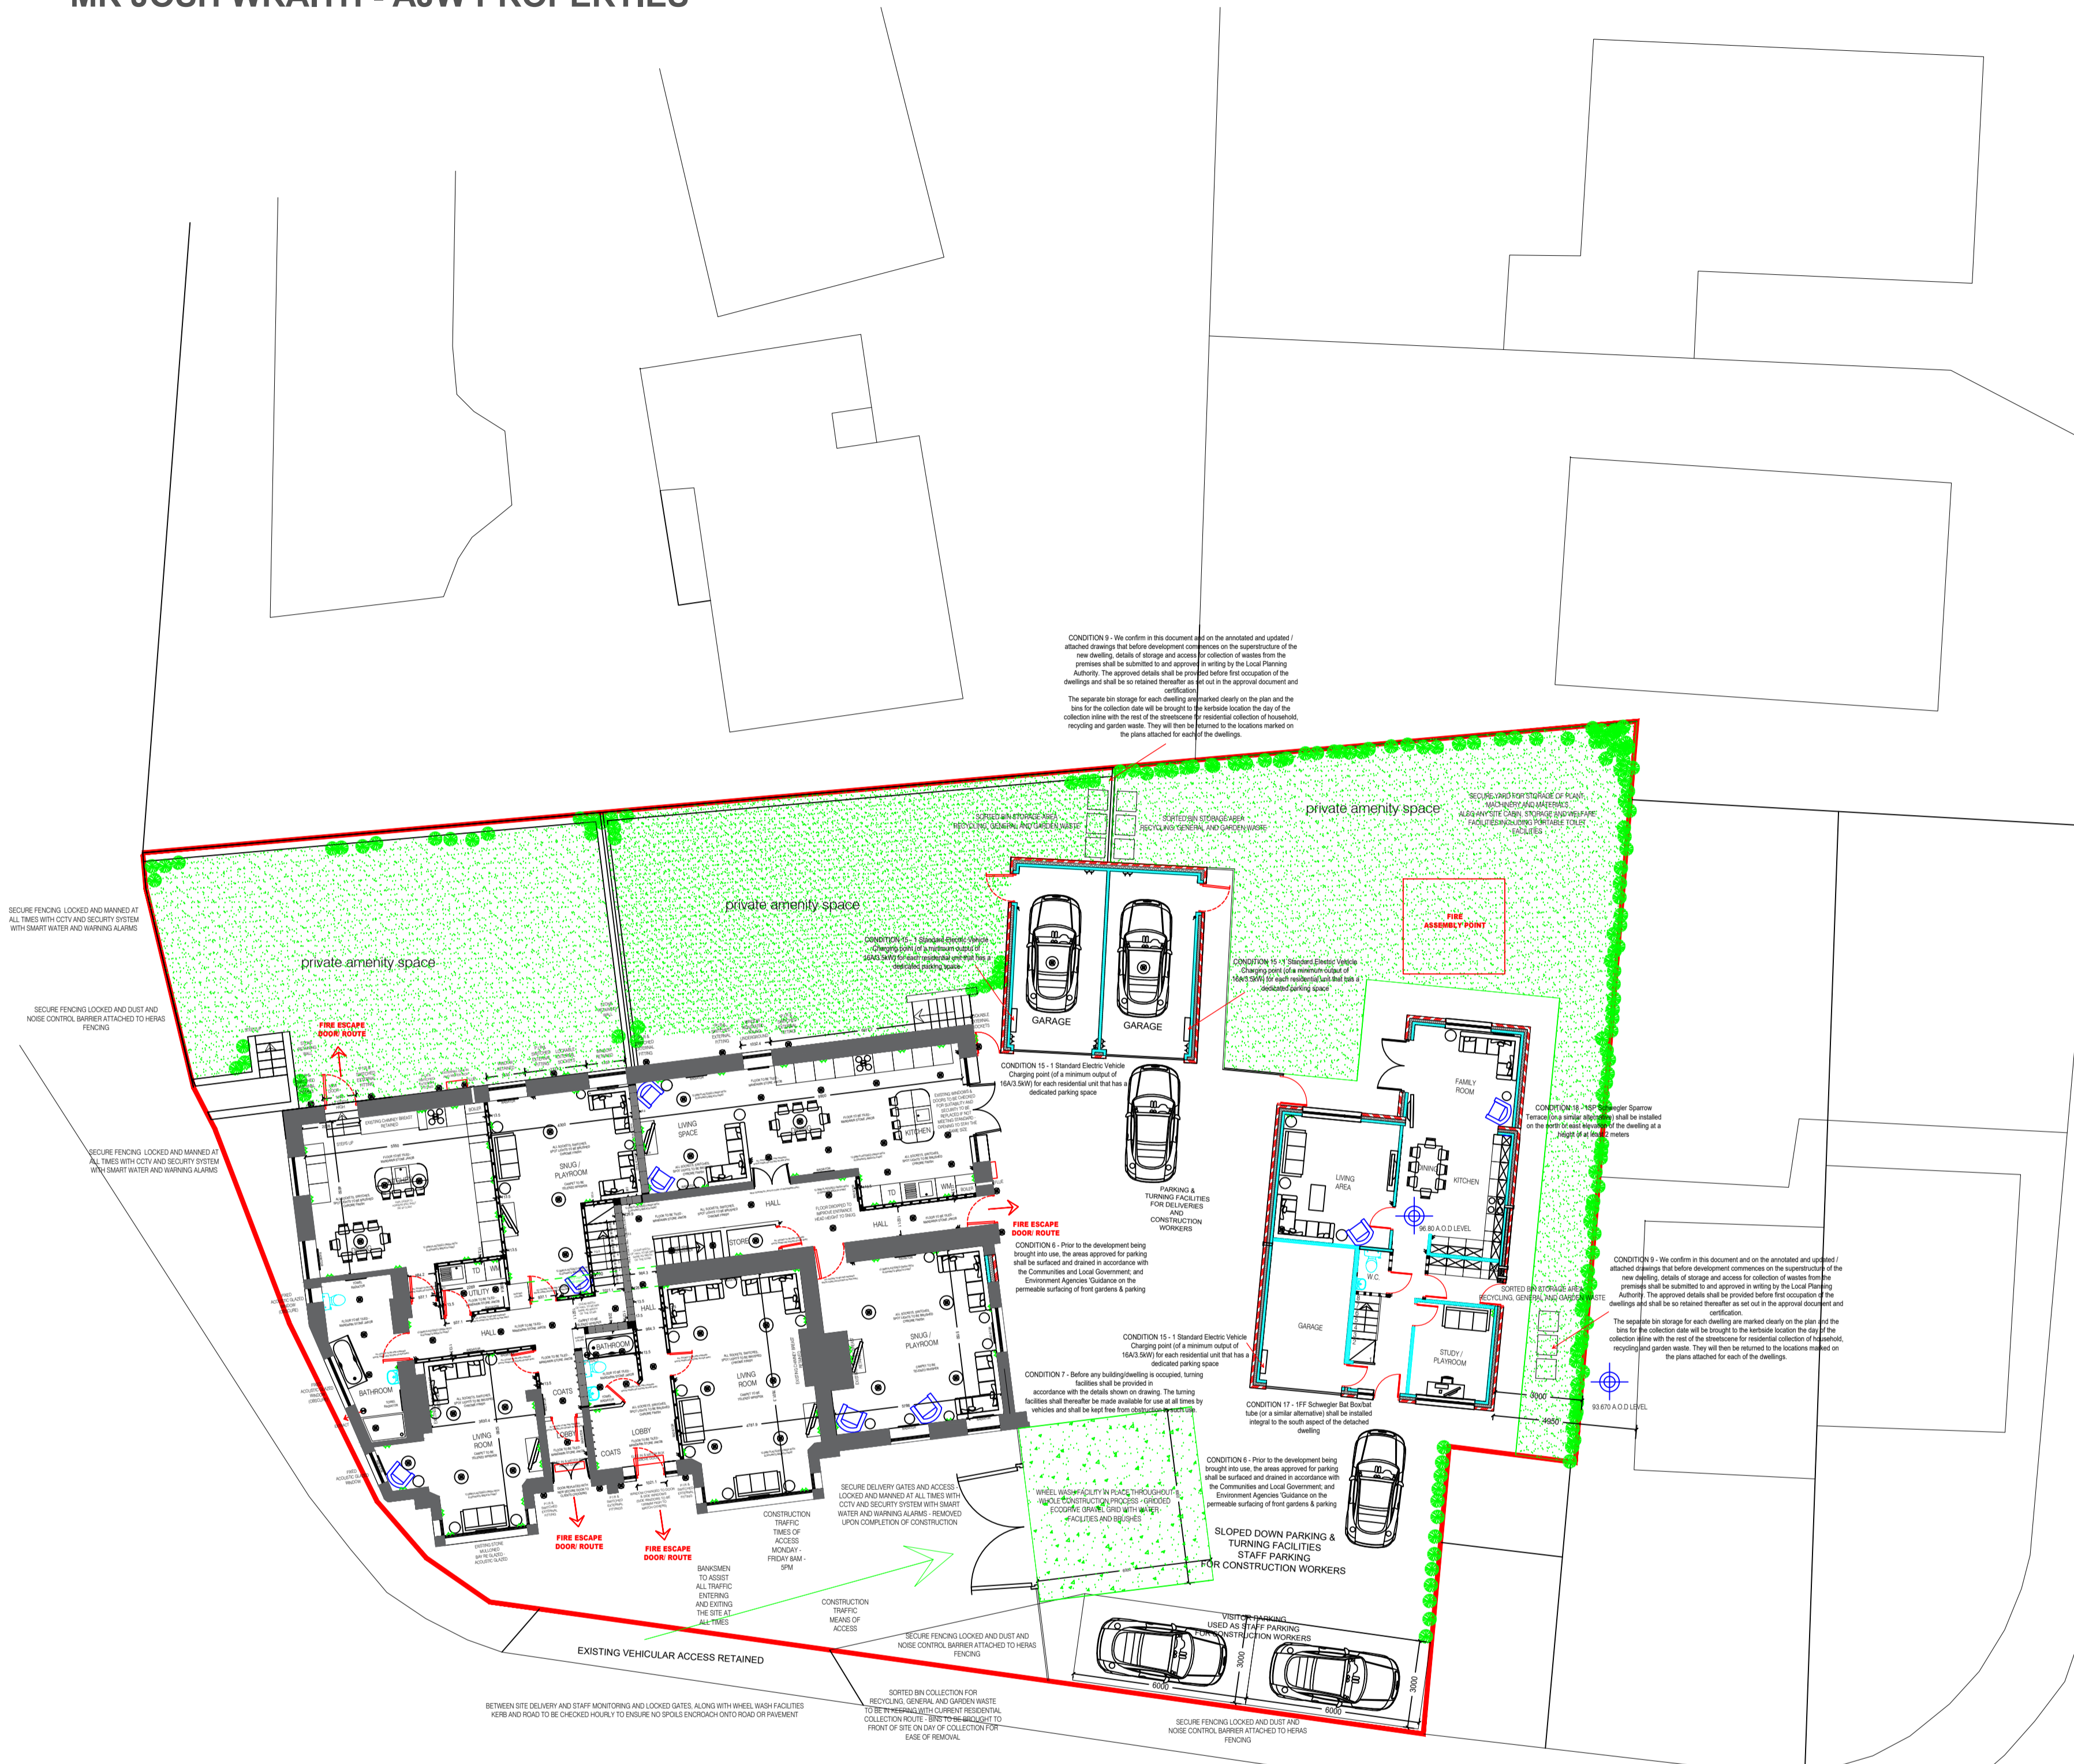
MR JOSH WRAITH - AJW PROPERTIES

CONDITION 9 - We confirm in this document and on the annotated and updated / attached drawings that before development commences on the superstructure of the new dwelling, details of storage and access for collection of wastes from the premises shall be submitted to and approved in writing by the Local Planning Authority. The approved details shall be provided before first occupation of the dwellings and shall be so retained thereafter as set out in the approval document and certification.
The separate bin storage for each dwelling are marked clearly on the plan and the bins for the collection date will be brought to the kerbside location the day of the collection inline with the rest of the streetscene for residential collection of household, recycling and garden waste. They will then be returned to the locations marked on the plans attached for each of the dwellings.

private amenity space

SORTED BIN STORAGE AREA RECYCLING, GENERAL AND GARDEN WASTE

SORTED BIN STORAGE AREA RECYCLING, GENERAL AND GARDEN WASTE

private amenity space

SECURE YARD FOR STORAGE OF PLANT, MACHINERY AND MATERIALS ALSO ANY SITE CABIN, STORAGE AND WELFARE FACILITIES INCLUDING PORTABLE TOILET FACILITIES

SECURE FENCING LOCKED AND MANNED AT ALL TIMES WITH CCTV AND SECURITY SYSTEM WITH SMART WATER AND WARNING ALARMS

private amenity space

CONDITION 15 - 1 Standard Electric Vehicle Charging point (of a minimum output of 16A/3.5kW) for each residential unit that has a dedicated parking space

FIRE ASSEMBLY POINT

CONDITION 15 - 1 Standard Electric Vehicle Charging point (of a minimum output of 16A/3.5kW) for each residential unit that has a dedicated parking space

GARAGE

GARAGE

SECURE FENCING LOCKED AND DUST AND NOISE CONTROL BARRIER ATTACHED TO HERAS FENCING

FIRE ESCAPE DOOR/ ROUTE

CONDITION 15 - 1 Standard Electric Vehicle Charging point (of a minimum output of 16A/3.5kW) for each residential unit that has a dedicated parking space

FAMILY ROOM

CONDITION 18 - 1SP Schwegler Sparrow Terrace (or a similar alternative) shall be installed on the north or east elevation of the dwelling at a height of at least 2 meters

SECURE FENCING LOCKED AND MANNED AT ALL TIMES WITH CCTV AND SECURITY SYSTEM WITH SMART WATER AND WARNING ALARMS

LIVING SPACE

KITCHEN

SNUG / PLAYROOM

PARKING & TURNING FACILITIES FOR DELIVERIES AND CONSTRUCTION WORKERS

LIVING AREA

DINING

KITCHEN

96.80 A.O.D LEVEL

HALL

HALL

STORE

FIRE ESCAPE DOOR/ ROUTE

CONDITION 6 - Prior to the development being brought into use, the areas approved for parking shall be surfaced and drained in accordance with the Communities and Local Government; and Environment Agencies 'Guidance on the permeable surfacing of front gardens & parking

UTILITY

W.C.

CONDITION 9 - We confirm in this document and on the annotated and updated / attached drawings that before development commences on the superstructure of the new dwelling, details of storage and access for collection of wastes from the premises shall be submitted to and approved in writing by the Local Planning Authority. The approved details shall be provided before first occupation of the dwellings and shall be so retained thereafter as set out in the approval document and certification.
The separate bin storage for each dwelling are marked clearly on the plan and the bins for the collection date will be brought to the kerbside location the day of the collection inline with the rest of the streetscene for residential collection of household, recycling and garden waste. They will then be returned to the locations marked on the plans attached for each of the dwellings.

SORTED BIN STORAGE AREA RECYCLING, GENERAL AND GARDEN WASTE

HALL

BATHROOM

SNUG / PLAYROOM

GARAGE

CONDITION 15 - 1 Standard Electric Vehicle Charging point (of a minimum output of 16A/3.5kW) for each residential unit that has a dedicated parking space

STUDY / PLAYROOM

BATHROOM

COATS

LIVING ROOM

CONDITION 7 - Before any building/dwelling is occupied, turning facilities shall be provided in accordance with the details shown on drawing. The turning facilities shall thereafter be made available for use at all times by vehicles and shall be kept free from obstruction for such use.

3000

93.670 A.O.D LEVEL

4950

CONDITION 17 - 1FF Schwegler Bat Box/bat tube (or a similar alternative) shall be installed integral to the south aspect of the detached dwelling

LIVING ROOM

LOBBY

COATS

LOBBY

CONDITION 6 - Prior to the development being brought into use, the areas approved for parking shall be surfaced and drained in accordance with the Communities and Local Government; and Environment Agencies 'Guidance on the permeable surfacing of front gardens & parking

SECURE DELIVERY GATES AND ACCESS LOCKED AND MANNED AT ALL TIMES WITH CCTV AND SECURITY SYSTEM WITH SMART WATER AND WARNING ALARMS - REMOVED UPON COMPLETION OF CONSTRUCTION

WHEEL WASH FACILITY IN PLACE THROUGHOUT WHOLE CONSTRUCTION PROCESS - GRIDDED ECOGRIVE GRAVEL GRID WITH WATER FACILITIES AND BRUSHES

FIRE ESCAPE DOOR/ ROUTE

FIRE ESCAPE DOOR/ ROUTE

CONSTRUCTION TRAFFIC TIMES OF ACCESS MONDAY - FRIDAY 8AM - 5PM

SLOPED DOWN PARKING & TURNING FACILITIES STAFF PARKING FOR CONSTRUCTION WORKERS

BANKSMEN TO ASSIST ALL TRAFFIC ENTERING AND EXITING THE SITE AT ALL TIMES

CONSTRUCTION TRAFFIC MEANS OF ACCESS

SECURE FENCING LOCKED AND DUST AND NOISE CONTROL BARRIER ATTACHED TO HERAS FENCING

VISITOR PARKING USED AS STAFF PARKING FOR CONSTRUCTION WORKERS

3000

6000

6000

3000

EXISTING VEHICULAR ACCESS RETAINED

BETWEEN SITE DELIVERY AND STAFF MONITORING AND LOCKED GATES, ALONG WITH WHEEL WASH FACILITIES KERB AND ROAD TO BE CHECKED HOURLY TO ENSURE NO SPOILS ENCROACH ONTO ROAD OR PAVEMENT

SORTED BIN COLLECTION FOR RECYCLING, GENERAL AND GARDEN WASTE TO BE IN KEEPING WITH CURRENT RESIDENTIAL COLLECTION ROUTE - BINS TO BE BROUGHT TO FRONT OF SITE ON DAY OF COLLECTION FOR EASE OF REMOVAL

SECURE FENCING LOCKED AND DUST AND NOISE CONTROL BARRIER ATTACHED TO HERAS FENCING